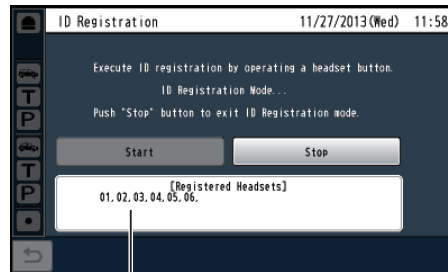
ID Registration

11/27/2013(Wed) 11:58

T
P
T
P

Execute ID registration by operating a headset button.

ID Registration Mode...

Push "Stop" button to exit ID Registration mode.

Start

Stop

[Registered Headsets]
01,02,03,04,05,06,